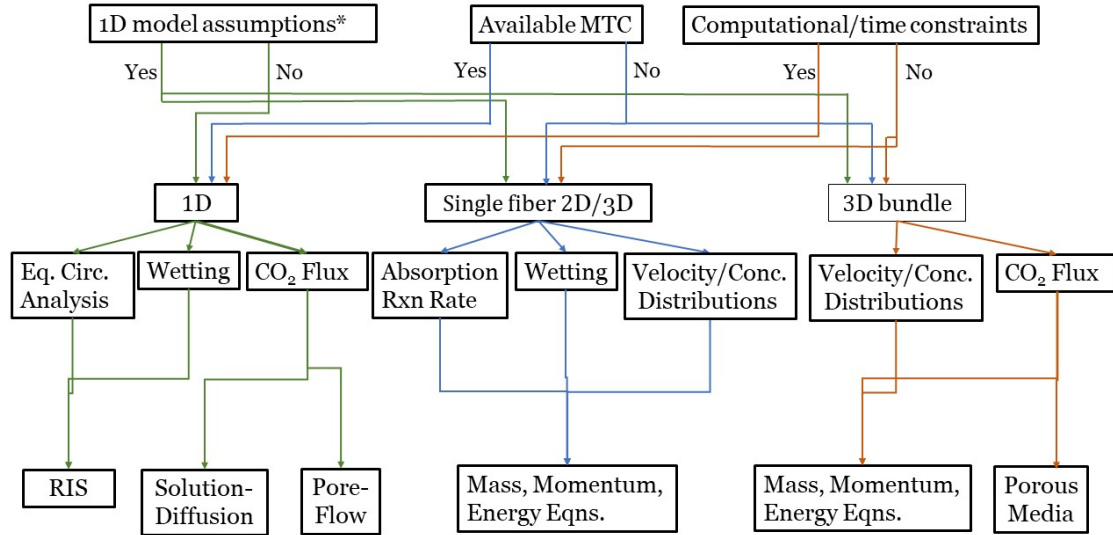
1D model assumptions*

Available MTC

Computational/time constraints

Yes

No

Yes

No

Yes

No

1D

Single fiber 2D/3D

3D bundle

Eq. Circ. Analysis

Wetting

$CO_2$ Flux

Absorption Rxn Rate

Wetting

Velocity/Conc. Distributions

Velocity/Conc. Distributions

$CO_2$ Flux

RIS

Solution-Diffusion

Pore-Flow

Mass, Momentum, Energy Eqns.

Mass, Momentum, Energy Eqns.

Porous Media